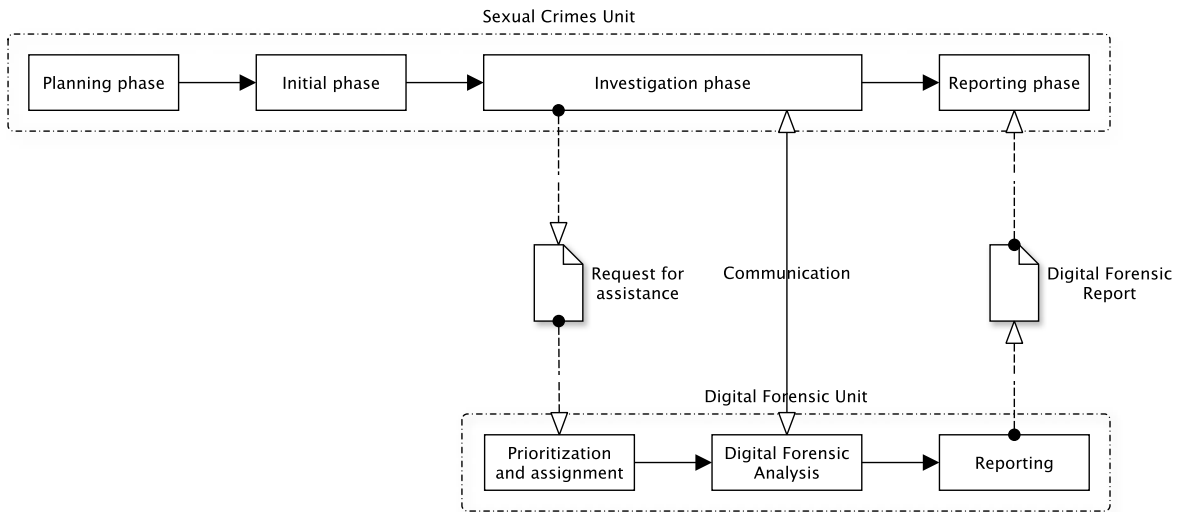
Sexual Crimes Unit

Planning phase

Initial phase

Investigation phase

Reporting phase

Request for assistance

Communication

Digital Forensic Report

Digital Forensic Unit

Prioritization and assignment

Digital Forensic Analysis

Reporting